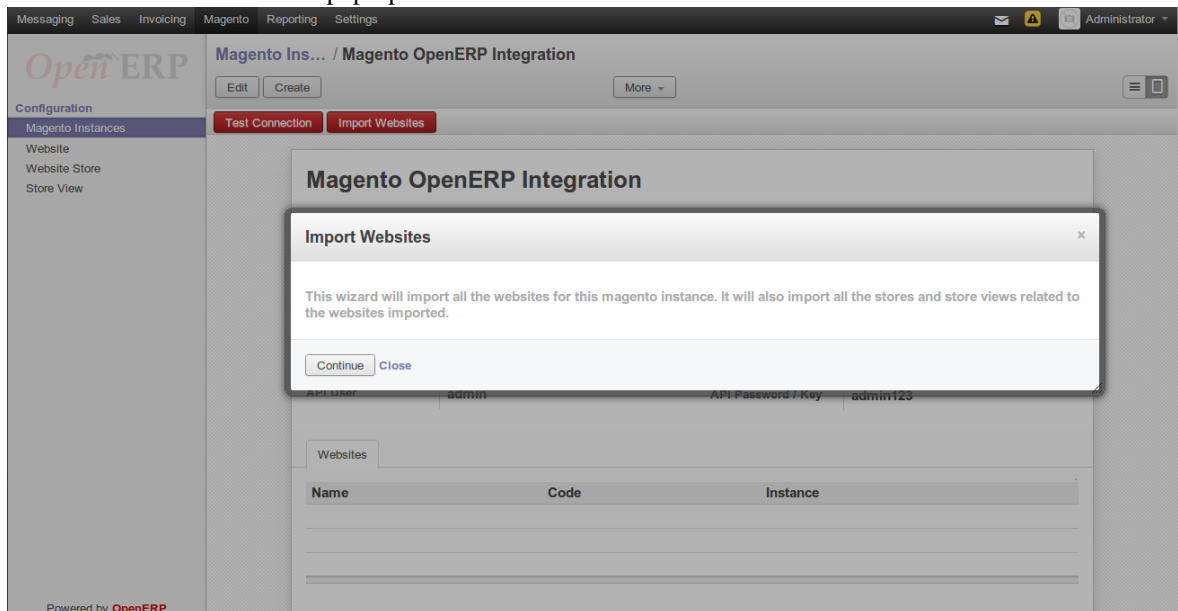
Messaging Sales Invoicing Magento Reporting Settings

Administrator

OpenERP

Configuration

Magento Instances

Website

Website Store

Store View

Magento Ins… / Magento OpenERP Integration

Edit Create

More

Test Connection Import Websites

Magento OpenERP Integration

Import Websites

×

This wizard will import all the websites for this magento instance. It will also import all the stores and store views related to the websites imported.

Continue Close

API User admin API Password / Key admin123

Websites

| Name | Code | Instance |
|---|---|---|
| | | |
| | | |

Powered by OpenERP